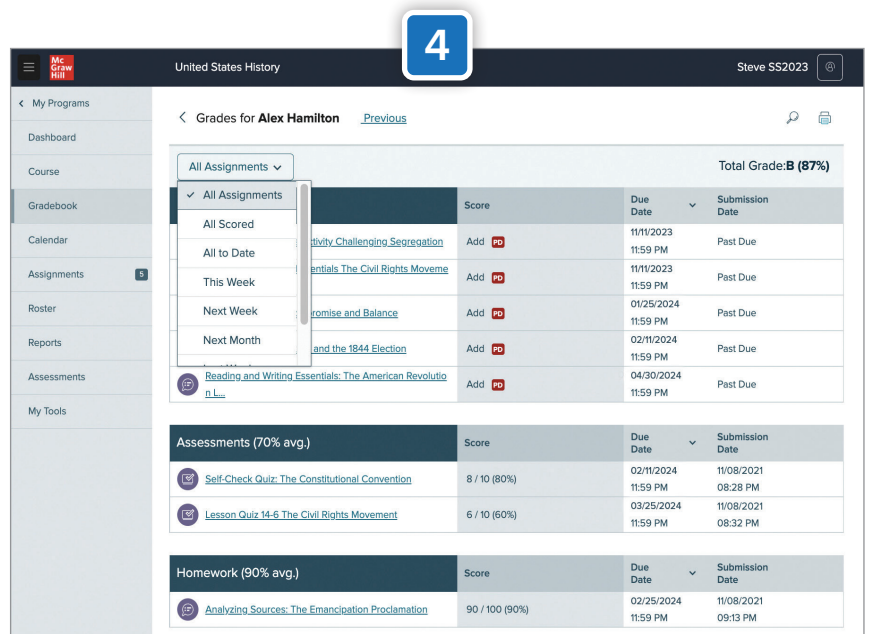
4

Mc Graw Hill

United States History

Steve SS2023

My Programs
Dashboard
Course
Gradebook
Calendar
Assignments 5
Roster
Reports
Assessments
My Tools

Grades for **Alex Hamilton** Previous

All Assignments

Total Grade: **B (87%)**

✓ All Assignments
All Scored
All to Date
This Week
Next Week
Next Month
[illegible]

| | Score | Due Date | Submission Date |
|---|---|---|---|
| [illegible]tivity Challenging Segregation | Add PD | 11/11/2023 11:59 PM | Past Due |
| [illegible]entials The Civil Rights Moveme | Add PD | 11/11/2023 11:59 PM | Past Due |
| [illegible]romise and Balance | Add PD | 01/25/2024 11:59 PM | Past Due |
| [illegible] and the 1844 Election | Add PD | 02/11/2024 11:59 PM | Past Due |
| Reading and Writing Essentials: The American Revolution L... | Add PD | 04/30/2024 11:59 PM | Past Due |

| Assessments (70% avg.) | Score | Due Date | Submission Date |
|---|---|---|---|
| Self-Check Quiz: The Constitutional Convention | 8 / 10 (80%) | 02/11/2024 11:59 PM | 11/08/2021 08:28 PM |
| Lesson Quiz 14-6 The Civil Rights Movement | 6 / 10 (60%) | 03/25/2024 11:59 PM | 11/08/2021 08:32 PM |

| Homework (90% avg.) | Score | Due Date | Submission Date |
|---|---|---|---|
| Analyzing Sources: The Emancipation Proclamation | 90 / 100 (90%) | 02/25/2024 11:59 PM | 11/08/2021 09:13 PM |